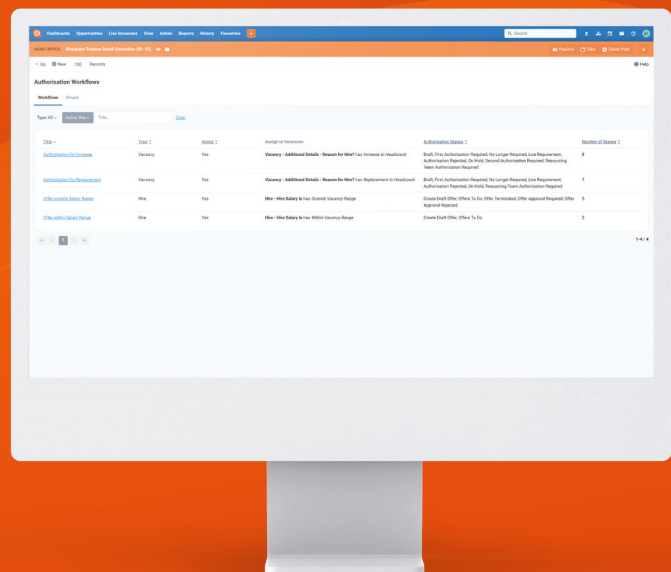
Dashboards Opportunities Live Vacancies View Admin Reports History Favourites +

Search

HEAD OFFICE Graduate Trainee Retail Executive (ID: 18)

Pipeline Tube Talent Pool

← Up New 100 Records

Help

Authorisation Workflows

Workflows Emails

Type: All Active: Yes Title... Clear

| Title | Type | Active | Assign to Vacancies | Authorisation Stages | Number of Stages |
|---|---|---|---|---|---|
| Authorisation for Increase | Vacancy | Yes | Vacancy - Additional Details - Reason for Hire? has Increase to Headcount | Draft, First Authorisation Required, No Longer Required, Live Requirement, Authorisation Rejected, On Hold, Second Authorisation Required, Resourcing Team Authorisation Required | 8 |
| Authorisation for Replacement | Vacancy | Yes | Vacancy - Additional Details - Reason for Hire? has Replacement to Headcount | Draft, First Authorisation Required, No Longer Required, Live Requirement, Authorisation Rejected, On Hold, Resourcing Team Authorisation Required | 7 |
| Offer outside Salary Range | Hire | Yes | Hire - Hire Salary Is has Outside Vacancy Range | Create Draft Offer, Offers To Do, Offer Terminated, Offer Approval Required, Offer Approval Rejected | 5 |
| Offer within Salary Range | Hire | Yes | Hire - Hire Salary Is has Within Vacancy Range | Create Draft Offer, Offers To Do | 2 |

1

1-4 / 4